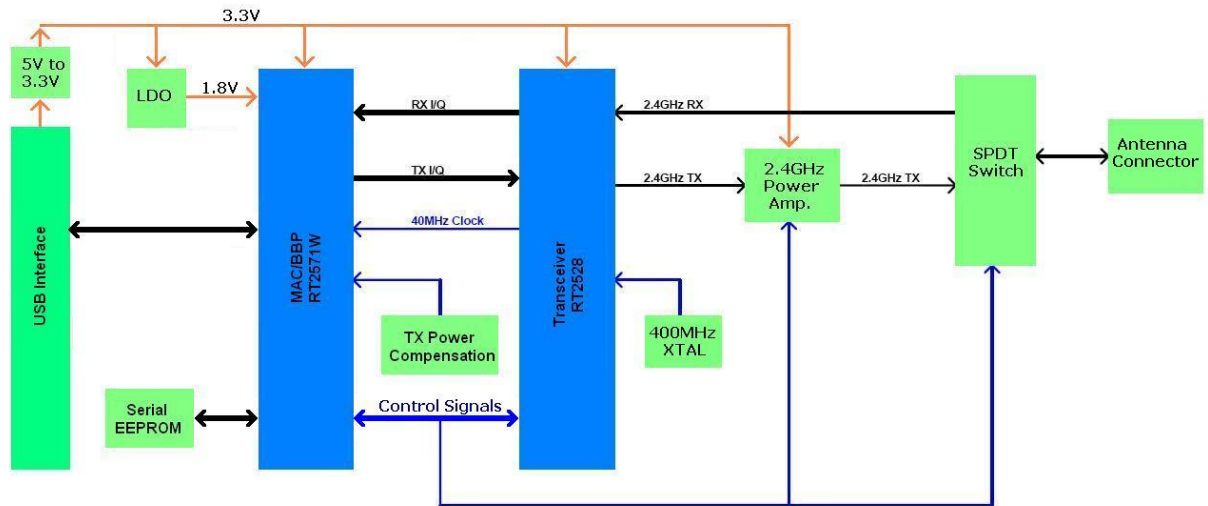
3.3V

5V to 3.3V

LDO

1.8V

USB Interface

MAC/BBP RT2571W

RX I/Q

TX I/Q

40MHz Clock

Transceiver RT2528

2.4GHz RX

2.4GHz TX

2.4GHz Power Amp.

2.4GHz TX

SPDT Switch

Antenna Connector

TX Power Compensation

400MHz XTAL

Serial EEPROM

Control Signals